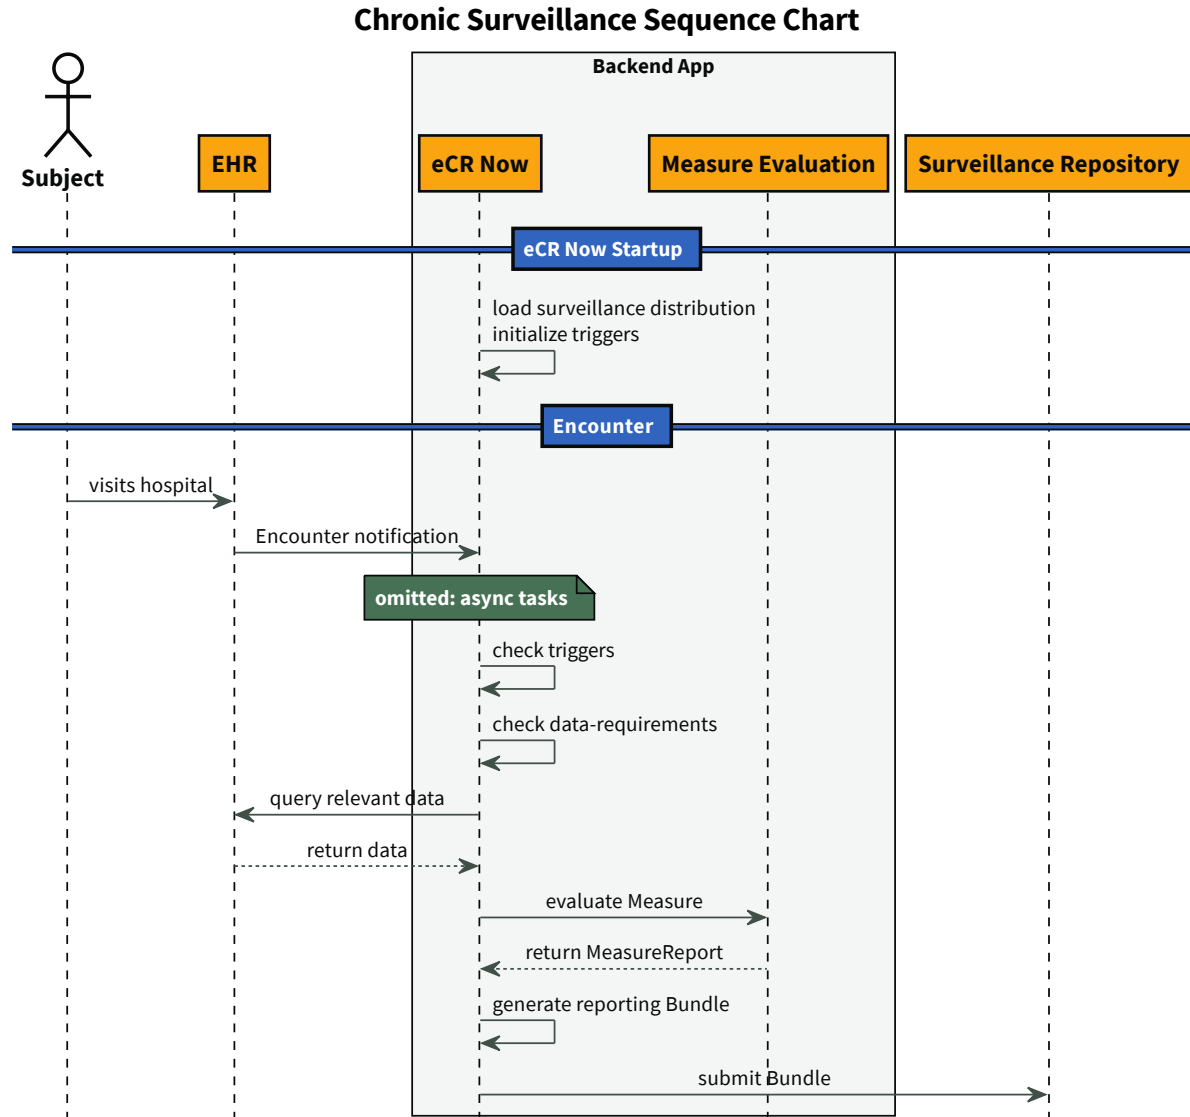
Chronic Surveillance Sequence Chart

Backend App

Subject

EHR

eCR Now

Measure Evaluation

Surveillance Repository

eCR Now Startup

load surveillance distribution
initialize triggers

Encounter

visits hospital

Encounter notification

omitted: async tasks

check triggers

check data-requirements

query relevant data

return data

evaluate Measure

return MeasureReport

generate reporting Bundle

submit Bundle